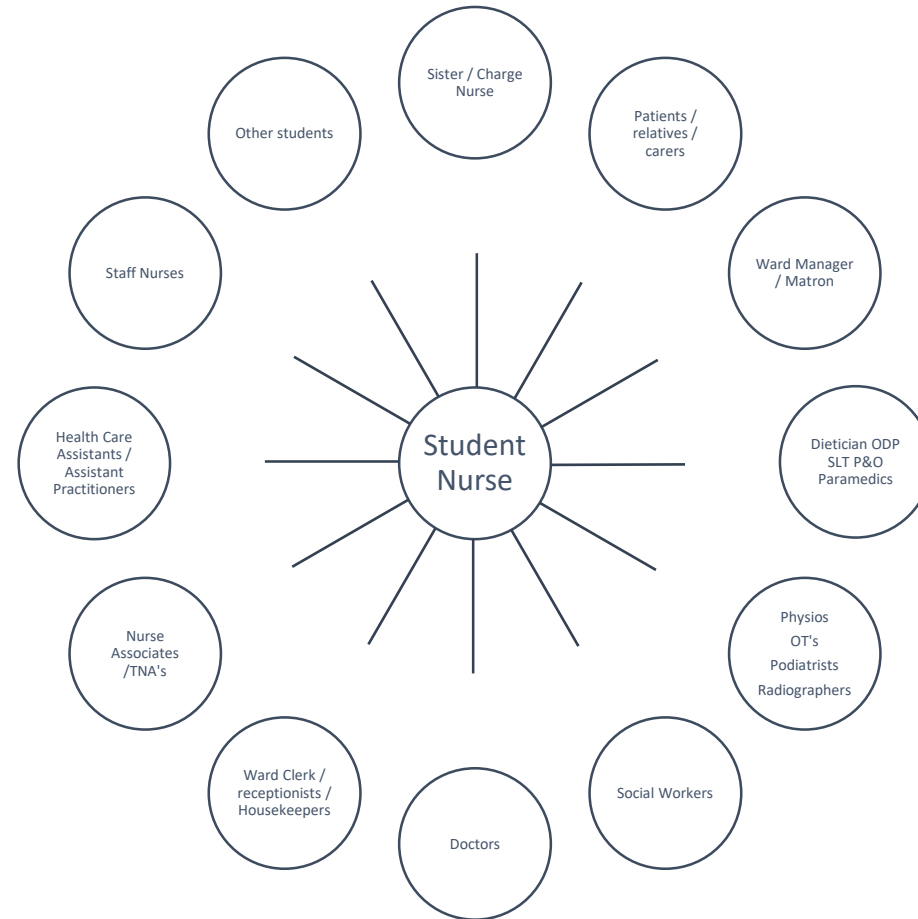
Student Nurse

Sister / Charge Nurse

Patients / relatives / carers

Ward Manager / Matron

Dietician ODP SLT P&O Paramedics

Physios
OT's
Podiatrists
Radiographers

Social Workers

Doctors

Ward Clerk / receptionists / Housekeepers

Nurse Associates /TNA's

Health Care Assistants / Assistant Practitioners

Staff Nurses

Other students